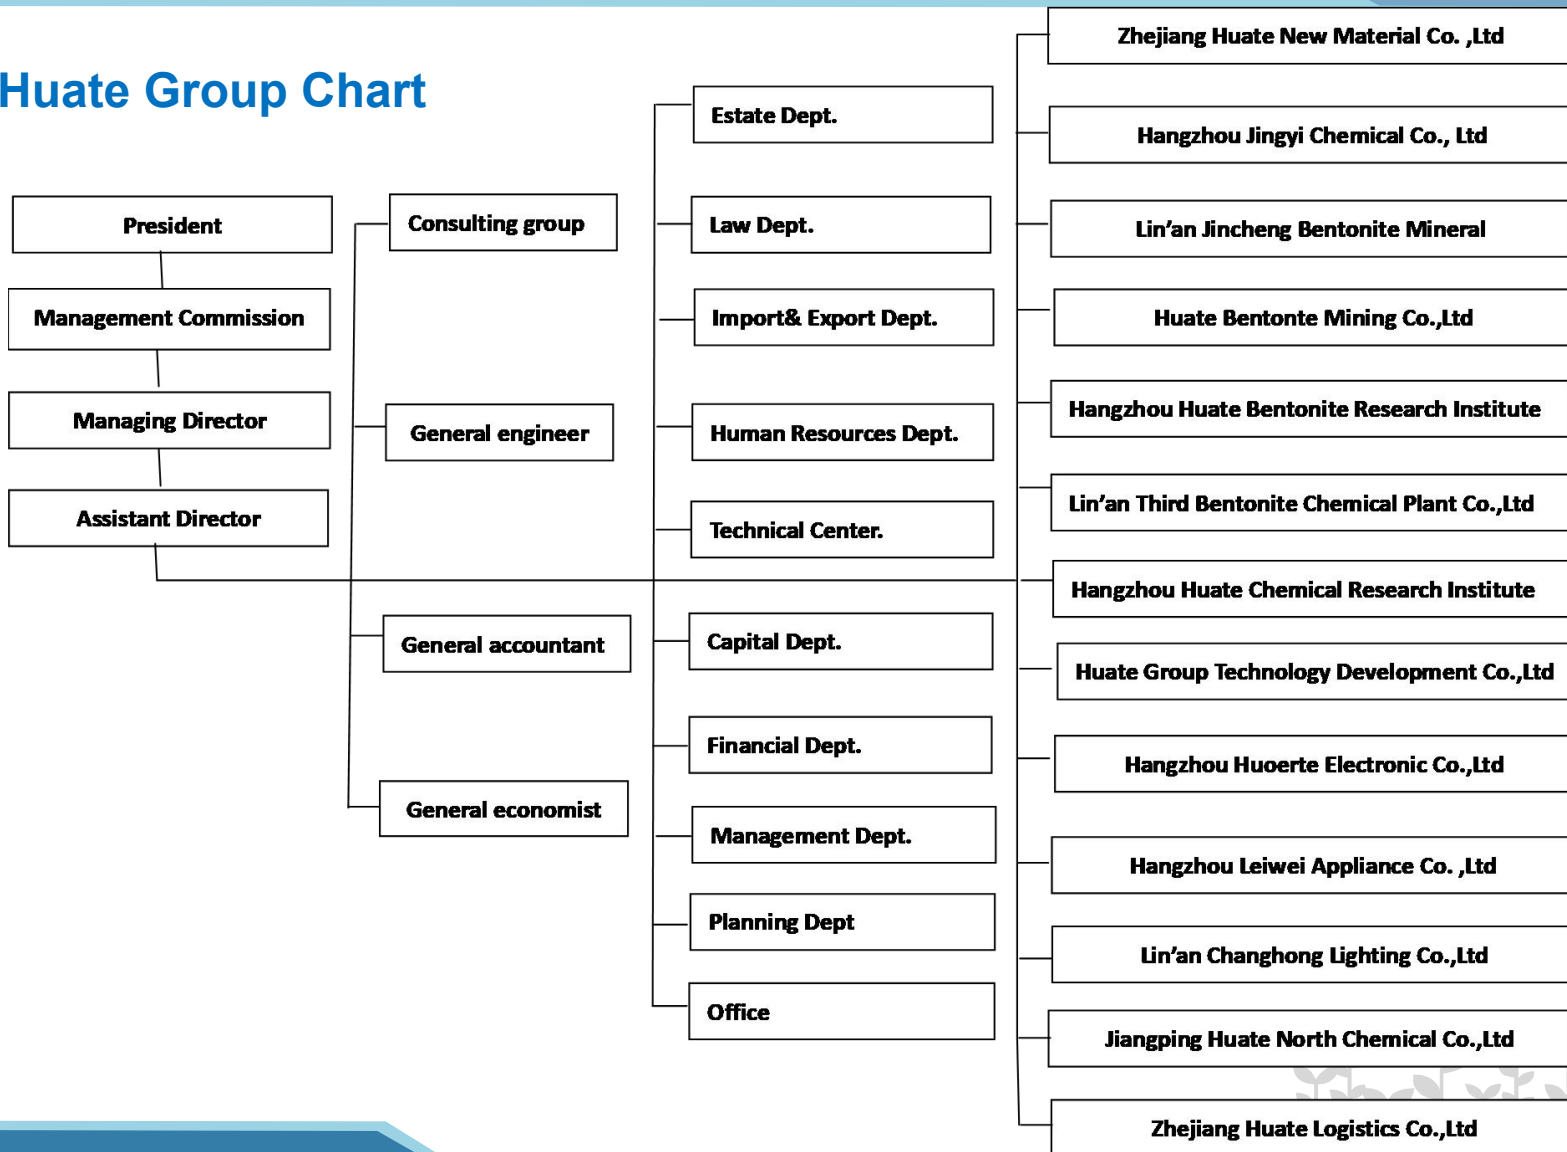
Huate Group Chart

President

Management Commission

Managing Director

Assistant Director

Consulting group

General engineer

General accountant

General economist

Estate Dept.

Law Dept.

Import& Export Dept.

Human Resources Dept.

Technical Center.

Capital Dept.

Financial Dept.

Management Dept.

Planning Dept

Office

Zhejiang Huate New Material Co. ,Ltd

Hangzhou Jingyi Chemical Co., Ltd

Lin'an Jincheng Bentonite Mineral

Huate Bentonte Mining Co.,Ltd

Hangzhou Huate Bentonite Research Institute

Lin'an Third Bentonite Chemical Plant Co.,Ltd

Hangzhou Huate Chemical Research Institute

Huate Group Technology Development Co.,Ltd

Hangzhou Huoerte Electronic Co.,Ltd

Hangzhou Leiwei Appliance Co. ,Ltd

Lin'an Changhong Lighting Co.,Ltd

Jiangping Huate North Chemical Co.,Ltd

Zhejiang Huate Logistics Co.,Ltd